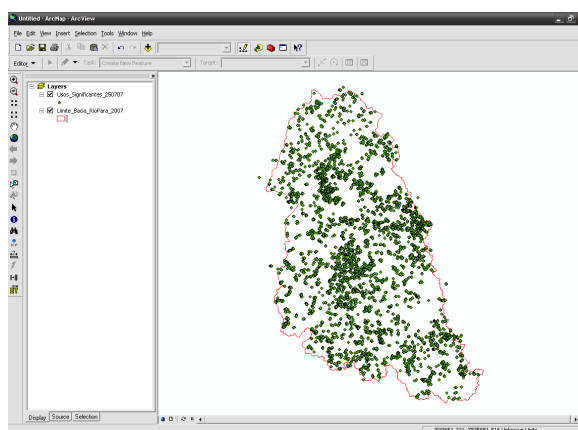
Untitled - ArcMap - ArcView

File Edit View Insert Selection Tools Window Help

Editor ▾ Task: Create New Feature Target:

Layers
Usos_Significantes_250707
Limite_Bacia_RioPara_2007

Display Source Selection

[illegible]